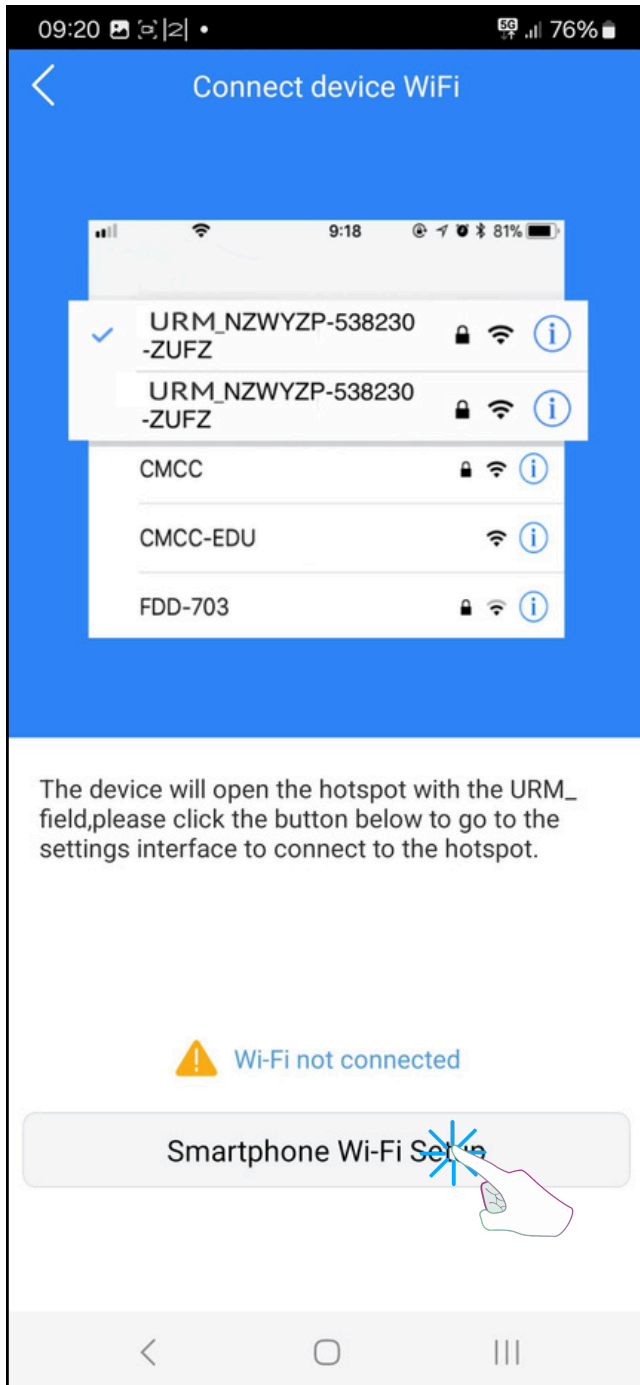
09:20 76%

Connect device WiFi

9:18 81%

URM_NZWYZP-538230-ZUFZ

URM_NZWYZP-538230-ZUFZ

CMCC

CMCC-EDU

FDD-703

The device will open the hotspot with the URM_ field,please click the button below to go to the settings interface to connect to the hotspot.

Wi-Fi not connected

Smartphone Wi-Fi Se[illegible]